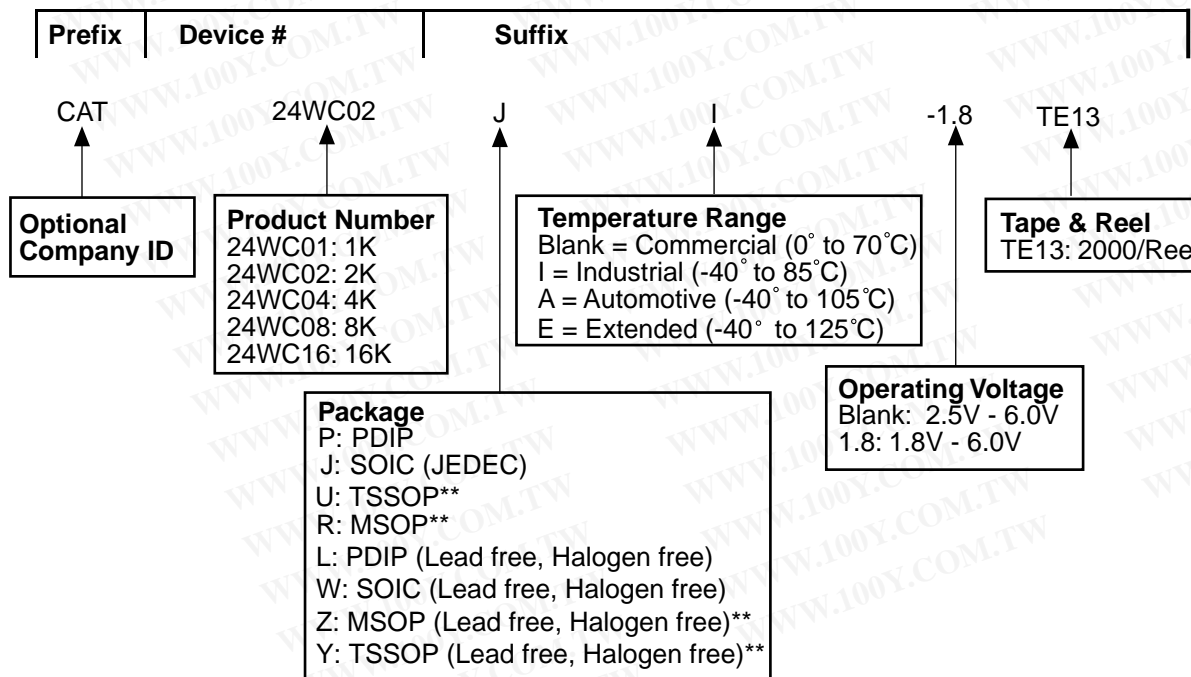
| Prefix | Device # | Suffix |
|---|---|---|

CAT 24WC02 J I -1.8 TE13

Optional Company ID

Product Number
24WC01: 1K
24WC02: 2K
24WC04: 4K
24WC08: 8K
24WC16: 16K

Temperature Range
Blank = Commercial (0˚ to 70˚C)
I = Industrial (-40˚ to 85˚C)
A = Automotive (-40˚ to 105˚C)
E = Extended (-40˚ to 125˚C)

Tape & Reel
TE13: 2000/Ree

Operating Voltage
Blank: 2.5V - 6.0V
1.8: 1.8V - 6.0V

Package
P: PDIP
J: SOIC (JEDEC)
U: TSSOP**
R: MSOP**
L: PDIP (Lead free, Halogen free)
W: SOIC (Lead free, Halogen free)
Z: MSOP (Lead free, Halogen free)**
Y: TSSOP (Lead free, Halogen free)**

WWW.100Y.COM.TW